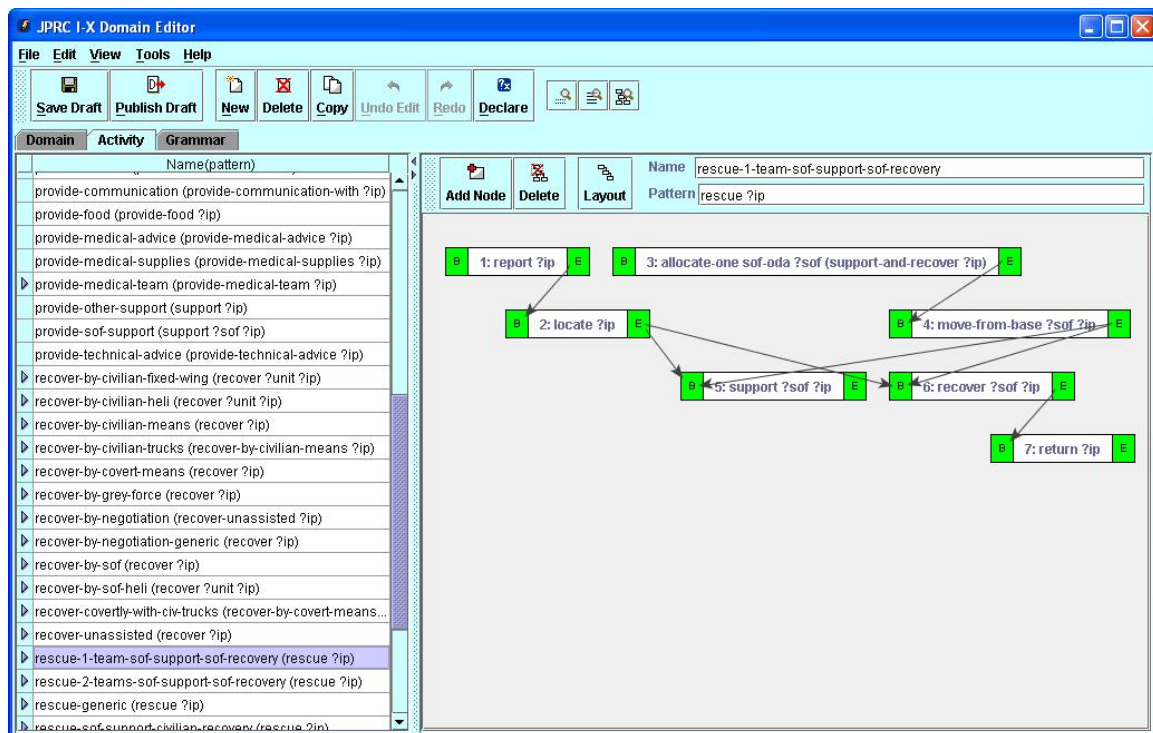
JPRC I-X Domain Editor

File Edit View Tools Help

Save Draft Publish Draft New Delete Copy Undo Edit Redo Declare

Domain Activity Grammar

Name(pattern)

provide-communication (provide-communication-with ?ip)
provide-food (provide-food ?ip)
provide-medical-advice (provide-medical-advice ?ip)
provide-medical-supplies (provide-medical-supplies ?ip)
provide-medical-team (provide-medical-team ?ip)
provide-other-support (support ?ip)
provide-sof-support (support ?sof ?ip)
provide-technical-advice (provide-technical-advice ?ip)
recover-by-civilian-fixed-wing (recover ?unit ?ip)
recover-by-civilian-heli (recover ?unit ?ip)
recover-by-civilian-means (recover ?ip)
recover-by-civilian-trucks (recover-by-civilian-means ?ip)
recover-by-covert-means (recover ?ip)
recover-by-grey-force (recover ?ip)
recover-by-negotiation (recover-unassisted ?ip)
recover-by-negotiation-generic (recover ?ip)
recover-by-sof (recover ?ip)
recover-by-sof-heli (recover ?unit ?ip)
recover-covertly-with-civ-trucks (recover-by-covert-means...
recover-unassisted (recover ?ip)
rescue-1-team-sof-support-sof-recovery (rescue ?ip)
rescue-2-teams-sof-support-sof-recovery (rescue ?ip)
rescue-generic (rescue ?ip)
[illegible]

Add Node Delete Layout

Name rescue-1-team-sof-support-sof-recovery
Pattern rescue ?ip

B 1: report ?ip E
B 3: allocate-one sof-oda ?sof (support-and-recover ?ip) E
B 2: locate ?ip E
B 4: move-from-base ?sof ?ip E
B 5: support ?sof ?ip E
B 6: recover ?sof ?ip E
B 7: return ?ip E